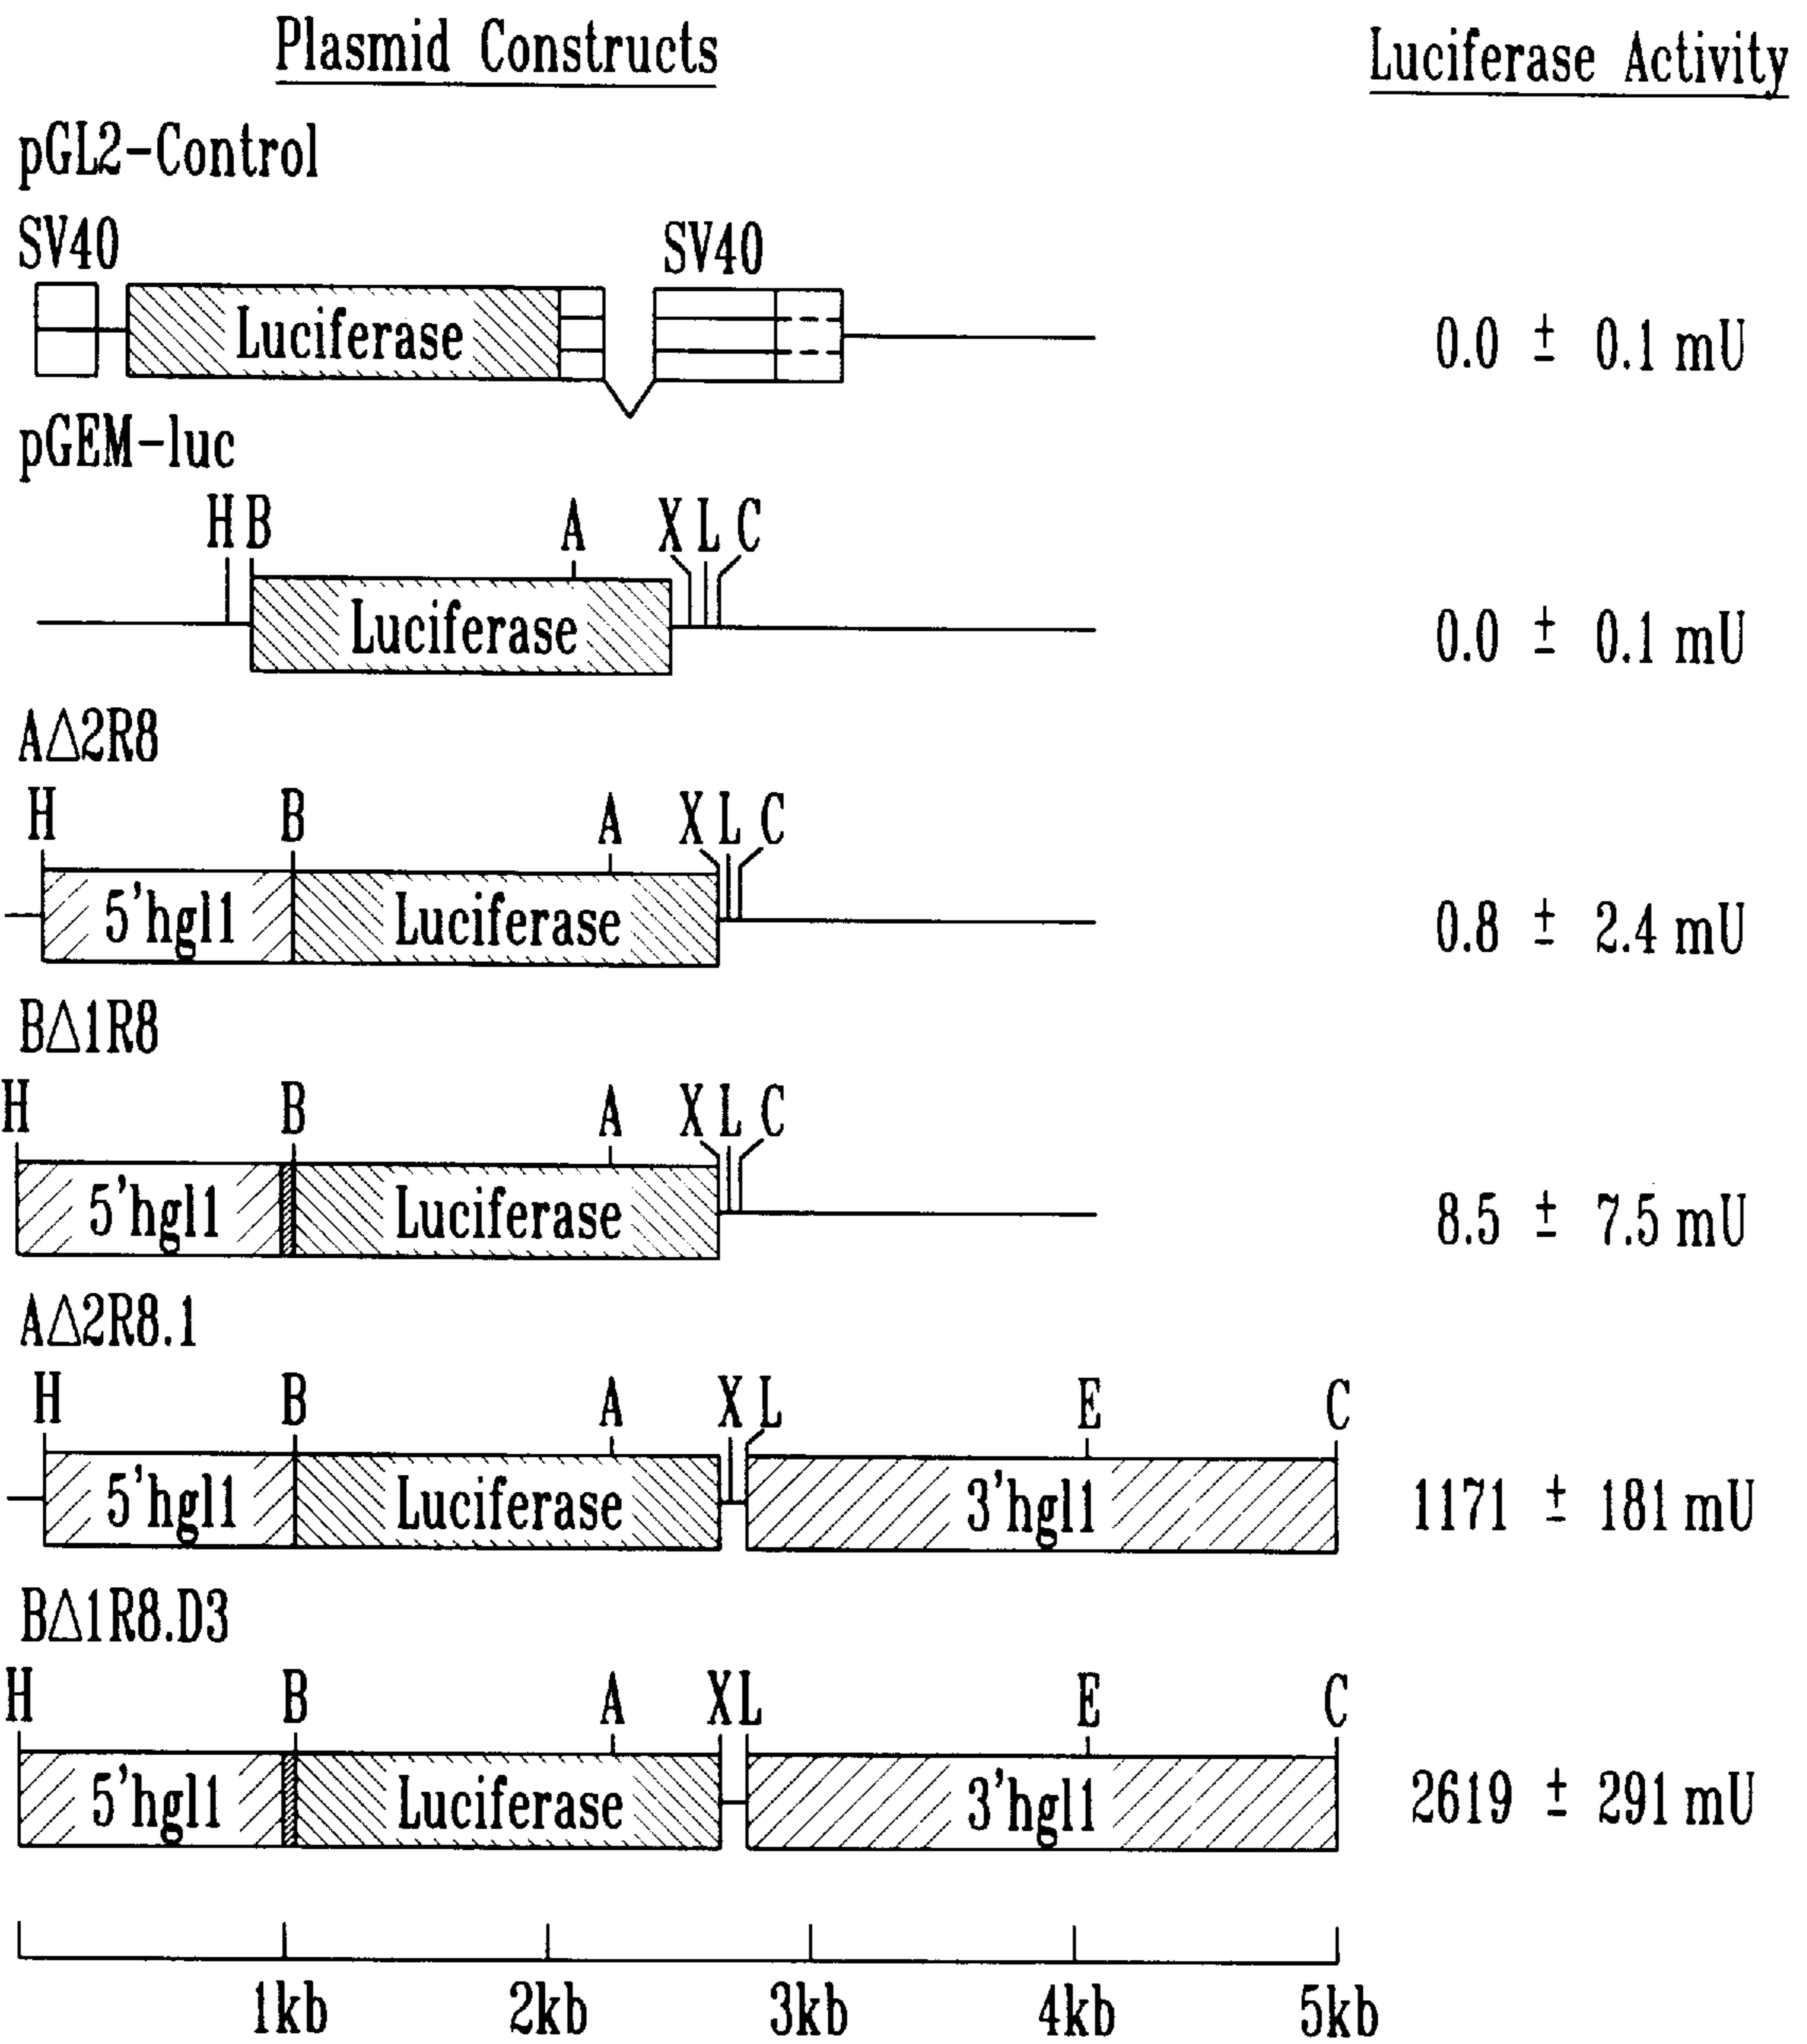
Plasmid Constructs

Luciferase Activity

pGL2-Control

SV40

Luciferase

SV40

0.0 ± 0.1 mU

pGEM-luc

H B A X L C

Luciferase

0.0 ± 0.1 mU

A$\Delta$2R8

H B A X L C

5'hgl1 Luciferase

0.8 ± 2.4 mU

B$\Delta$1R8

H B A X L C

5'hgl1 Luciferase

8.5 ± 7.5 mU

A$\Delta$2R8.1

H B A X L E C

5'hgl1 Luciferase 3'hgl1

1171 ± 181 mU

B$\Delta$1R8.D3

H B A XL E C

5'hgl1 Luciferase 3'hgl1

2619 ± 291 mU

1kb 2kb 3kb 4kb 5kb